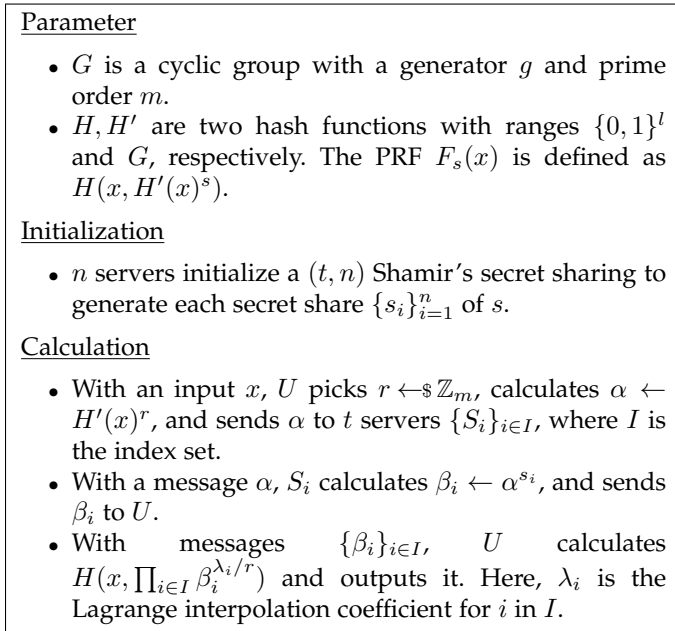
Parameter

- $G$ is a cyclic group with a generator $g$ and prime order $m$.
- $H, H'$ are two hash functions with ranges $\{0,1\}^l$ and $G$, respectively. The PRF $F_s(x)$ is defined as $H(x, H'(x)^s)$.

Initialization

- $n$ servers initialize a $(t, n)$ Shamir's secret sharing to generate each secret share $\{s_i\}_{i=1}^n$ of $s$.

Calculation

- With an input $x$, $U$ picks $r \leftarrow\!\$\, \mathbb{Z}_m$, calculates $\alpha \leftarrow H'(x)^r$, and sends $\alpha$ to $t$ servers $\{S_i\}_{i \in I}$, where $I$ is the index set.
- With a message $\alpha$, $S_i$ calculates $\beta_i \leftarrow \alpha^{s_i}$, and sends $\beta_i$ to $U$.
- With messages $\{\beta_i\}_{i \in I}$, $U$ calculates $H(x, \prod_{i \in I} \beta_i^{\lambda_i / r})$ and outputs it. Here, $\lambda_i$ is the Lagrange interpolation coefficient for $i$ in $I$.